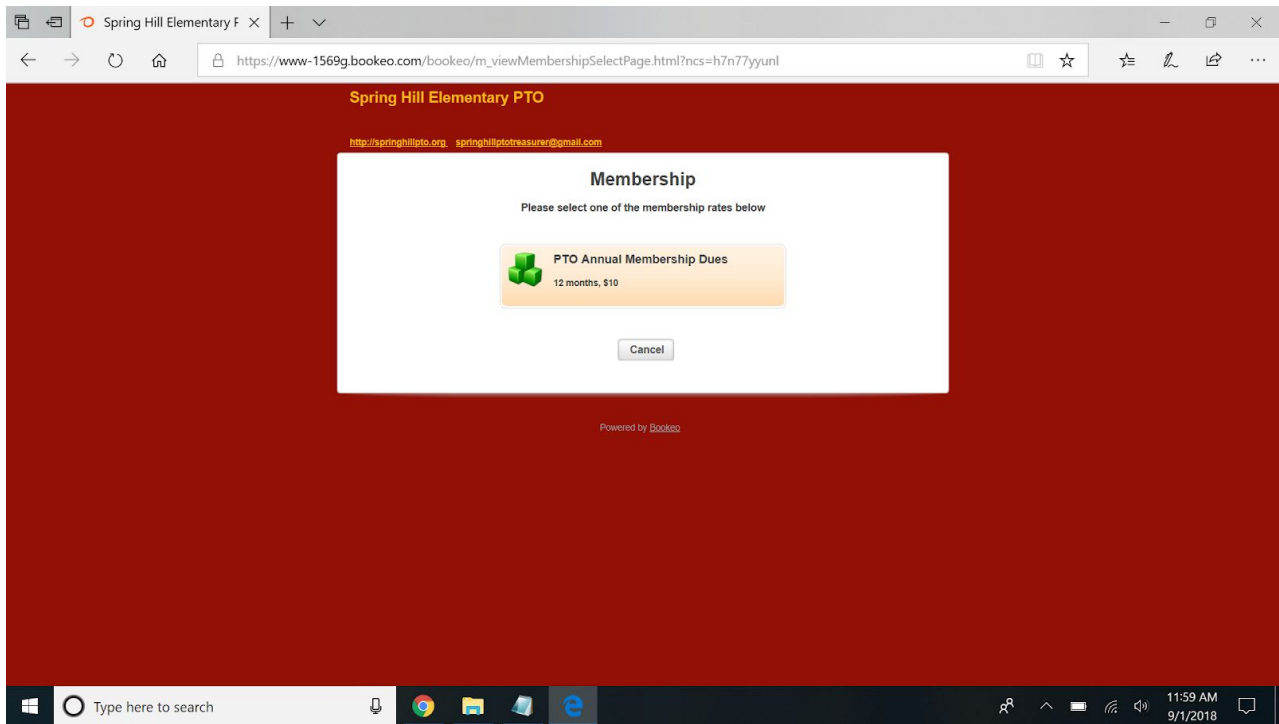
Spring Hill Elementary F ×

https://www-1569g.bookeo.com/bookeo/m_viewMembershipSelectPage.html?ncs=h7n77yyunl

Spring Hill Elementary PTO

http://springhillpto.org springhillptotreasurer@gmail.com

Membership

Please select one of the membership rates below

PTO Annual Membership Dues

12 months, $10

Cancel

Powered by Bookeo

Type here to search

11:59 AM
9/1/2018